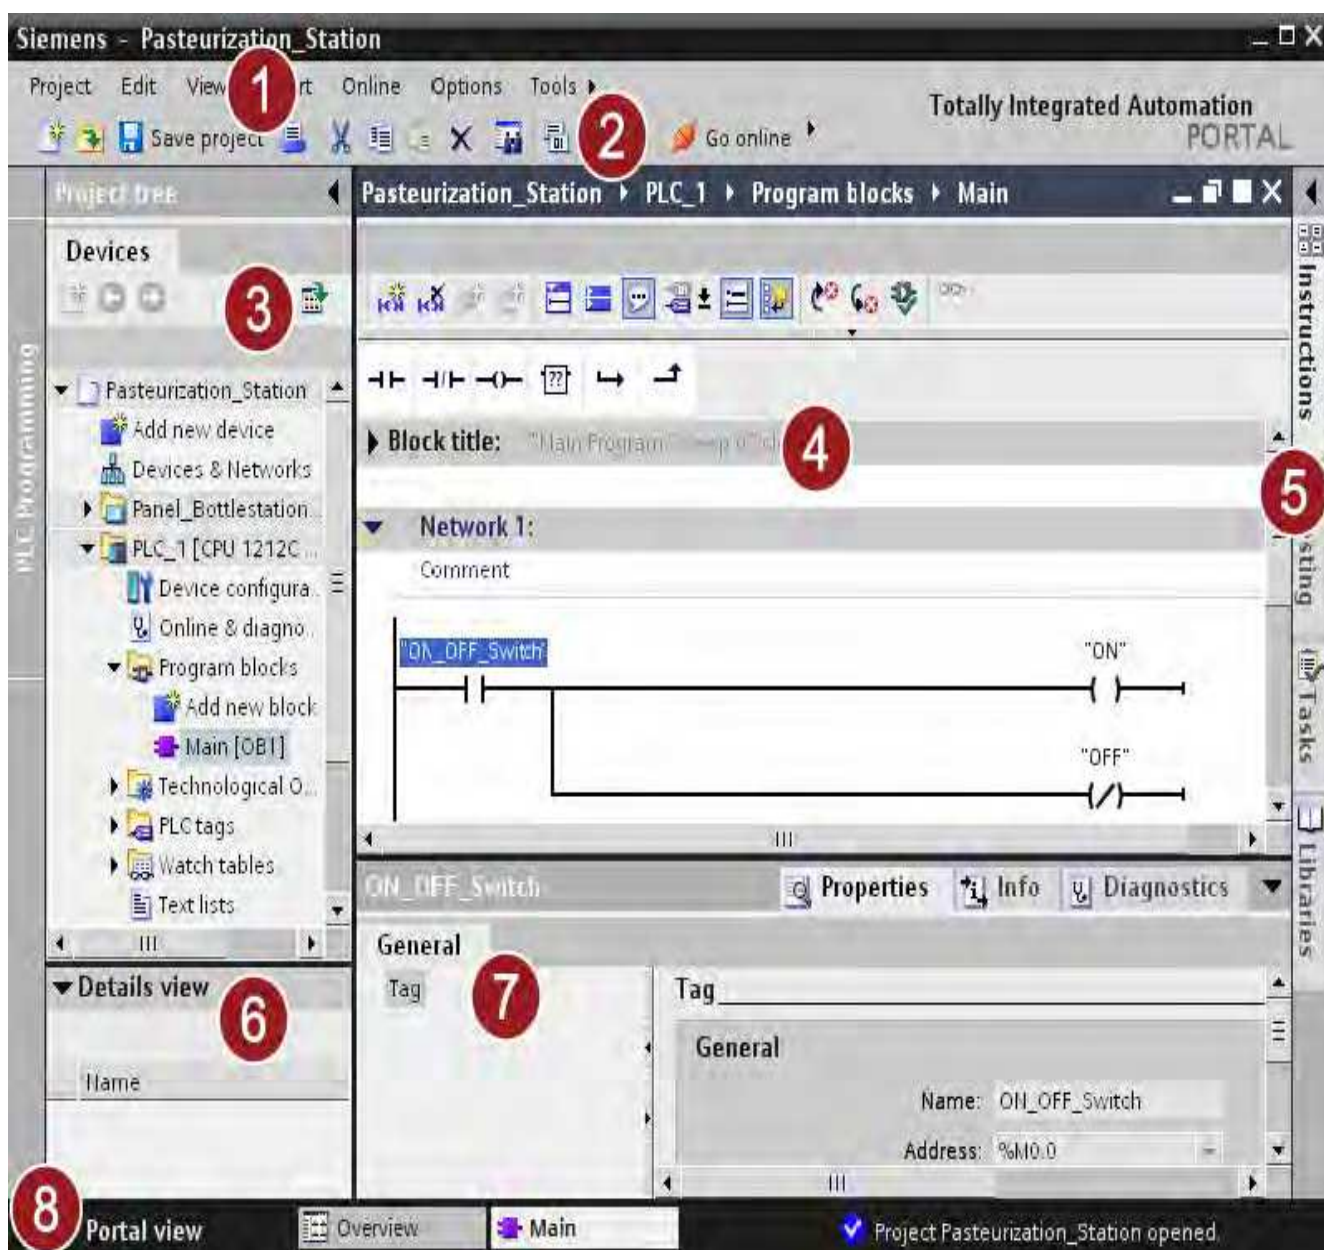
Siemens - Pasteurization_Station

Project Edit View 1 rt Online Options Tools

Save project 2 Go online

Totally Integrated Automation PORTAL

Project tree

Pasteurization_Station ▸ PLC_1 ▸ Program blocks ▸ Main

Devices

3

PLC Programming

Pasteurization_Station
Add new device
Devices & Networks
Panel_Bottlestation...
PLC_1 [CPU 1212C ...
Device configura...
Online & diagno...
Program blocks
Add new block
Main [OB1]
Technological O...
PLC tags
Watch tables
Text lists

Block title: "Main Program" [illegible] 4

Network 1:
Comment

"ON_OFF_Switch"
"ON"
"OFF"

Instructions
5
Testing
Tasks
Libraries

ON_OFF_Switch
Properties Info Diagnostics

General
Tag 7

Tag
General
Name: ON_OFF_Switch
Address: %M0.0

Details view 6
Name

8 Portal view Overview Main Project Pasteurization_Station opened.